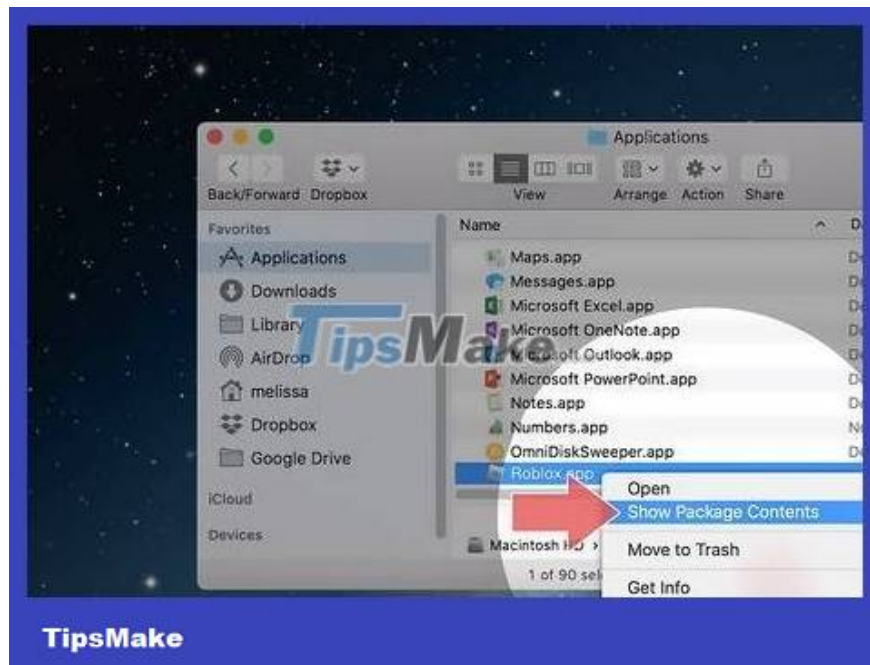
Applications

Back/Forward Dropbox

View

Arrange Action Share

Favorites

Applications

Downloads

Library

AirDrop

melissa

Dropbox

Google Drive

iCloud

Devices

Name

Maps.app

Messages.app

Microsoft Excel.app

Microsoft OneNote.app

Microsoft Outlook.app

Microsoft PowerPoint.app

Notes.app

Numbers.app

OmniDiskSweeper.app

Roblox.app

Macintosh HD

1 of 90 se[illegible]

Open

Show Package Contents

Move to Trash

Get Info

TipsMake

TipsMake